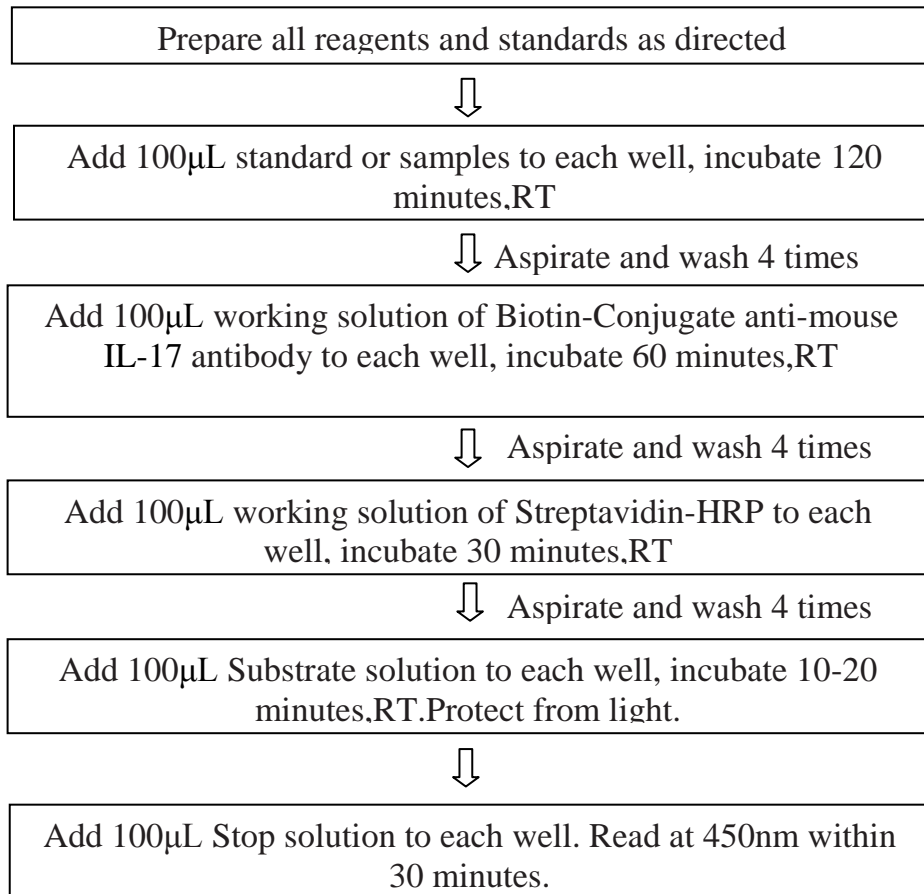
Prepare all reagents and standards as directed

Add 100μL standard or samples to each well, incubate 120 minutes,RT

Aspirate and wash 4 times

Add 100μL working solution of Biotin-Conjugate anti-mouse IL-17 antibody to each well, incubate 60 minutes,RT

Aspirate and wash 4 times

Add 100μL working solution of Streptavidin-HRP to each well, incubate 30 minutes,RT

Aspirate and wash 4 times

Add 100μL Substrate solution to each well, incubate 10-20 minutes,RT.Protect from light.

Add 100μL Stop solution to each well. Read at 450nm within 30 minutes.